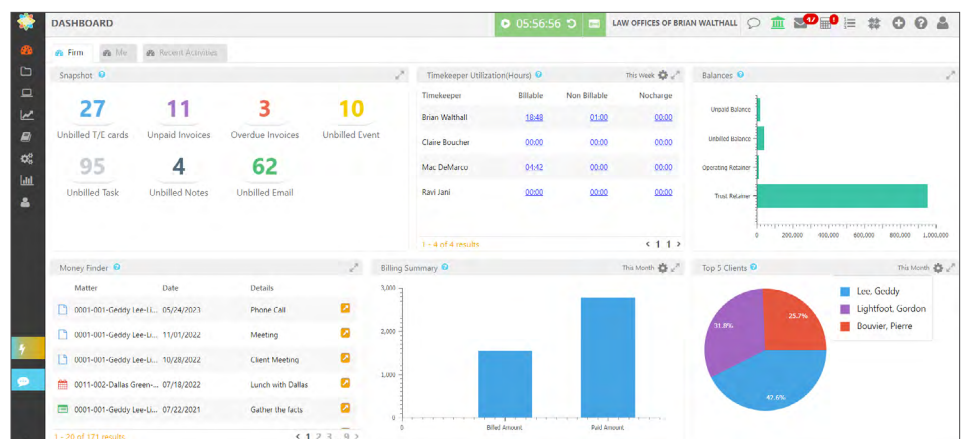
DASHBOARD

05:56:56

LAW OFFICES OF BRIAN WALTHALL

47

1

Firm Me Recent Activities

Snapshot

| 27 | 11 | 3 | 10 |
|---|---|---|---|
| Unbilled T/E cards | Unpaid Invoices | Overdue Invoices | Unbilled Event |
| 95 | 4 | 62 | |
| Unbilled Task | Unbilled Notes | Unbilled Email | |

Timekeeper Utilization(Hours) This Week

| Timekeeper | Billable | Non Billable | Nocharge |
|---|---|---|---|
| Brian Walthall | 18:48 | 01:00 | 00:00 |
| Claire Boucher | 00:00 | 00:00 | 00:00 |
| Mac DeMarco | 04:42 | 00:00 | 00:00 |
| Ravi Jani | 00:00 | 00:00 | 00:00 |

1 - 4 of 4 results 1

Balances

Unpaid Balance
Unbilled Balance
Operating Retainer
Trust Retainer

0 200,000 400,000 600,000 800,000 1,000,000

Money Finder

| Matter | Date | Details |
|---|---|---|
| 0001-001-Geddy Lee-Li... | 05/24/2023 | Phone Call |
| 0001-001-Geddy Lee-Li... | 11/01/2022 | Meeting |
| 0001-001-Geddy Lee-Li... | 10/28/2022 | Client Meeting |
| 0001-002-Dallas Green-... | 07/18/2022 | Lunch with Dallas |
| 0001-001-Geddy Lee-Li... | 07/22/2021 | Gather the facts |

1 - 20 of 171 results 1 2 3 9

Billing Summary This Month

3,000
2,000
1,000
0

Billed Amount Paid Amount

Top 5 Clients This Month

Lee, Geddy
Lightfoot, Gordon
Bouvier, Pierre

31.8%
25.7%
42.6%